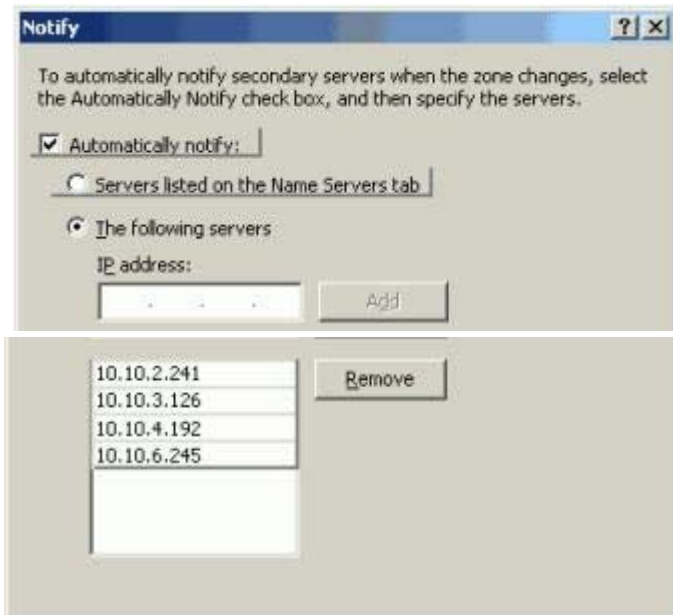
Notify

?

To automatically notify secondary servers when the zone changes, select the Automatically Notify check box, and then specify the servers.

Automatically notify:

Servers listed on the Name Servers tab

The following servers

IP address:

. . .

Add

10.10.2.241
10.10.3.126
10.10.4.192
10.10.6.245

Remove